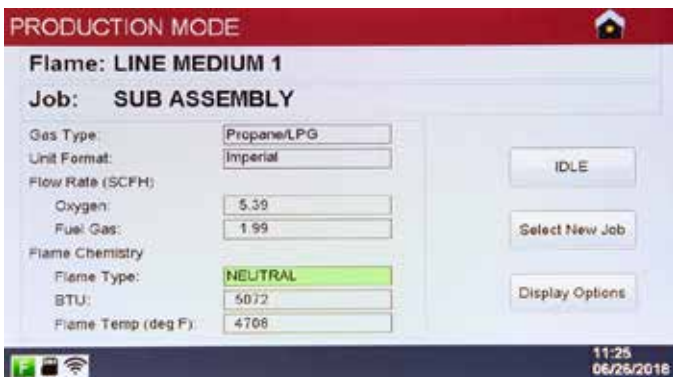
PRODUCTION MODE

Flame: LINE MEDIUM 1

Job: SUB ASSEMBLY

Gas Type: Propane/LPG

Unit Format: Imperial

Flow Rate (SCFH)

Oxygen: 5.39

Fuel Gas: 1.99

Flame Chemistry

Flame Type: NEUTRAL

BTU: 5072

Flame Temp (deg F): 4708

IDLE

Select New Job

Display Options

F

11:25
06/26/2018